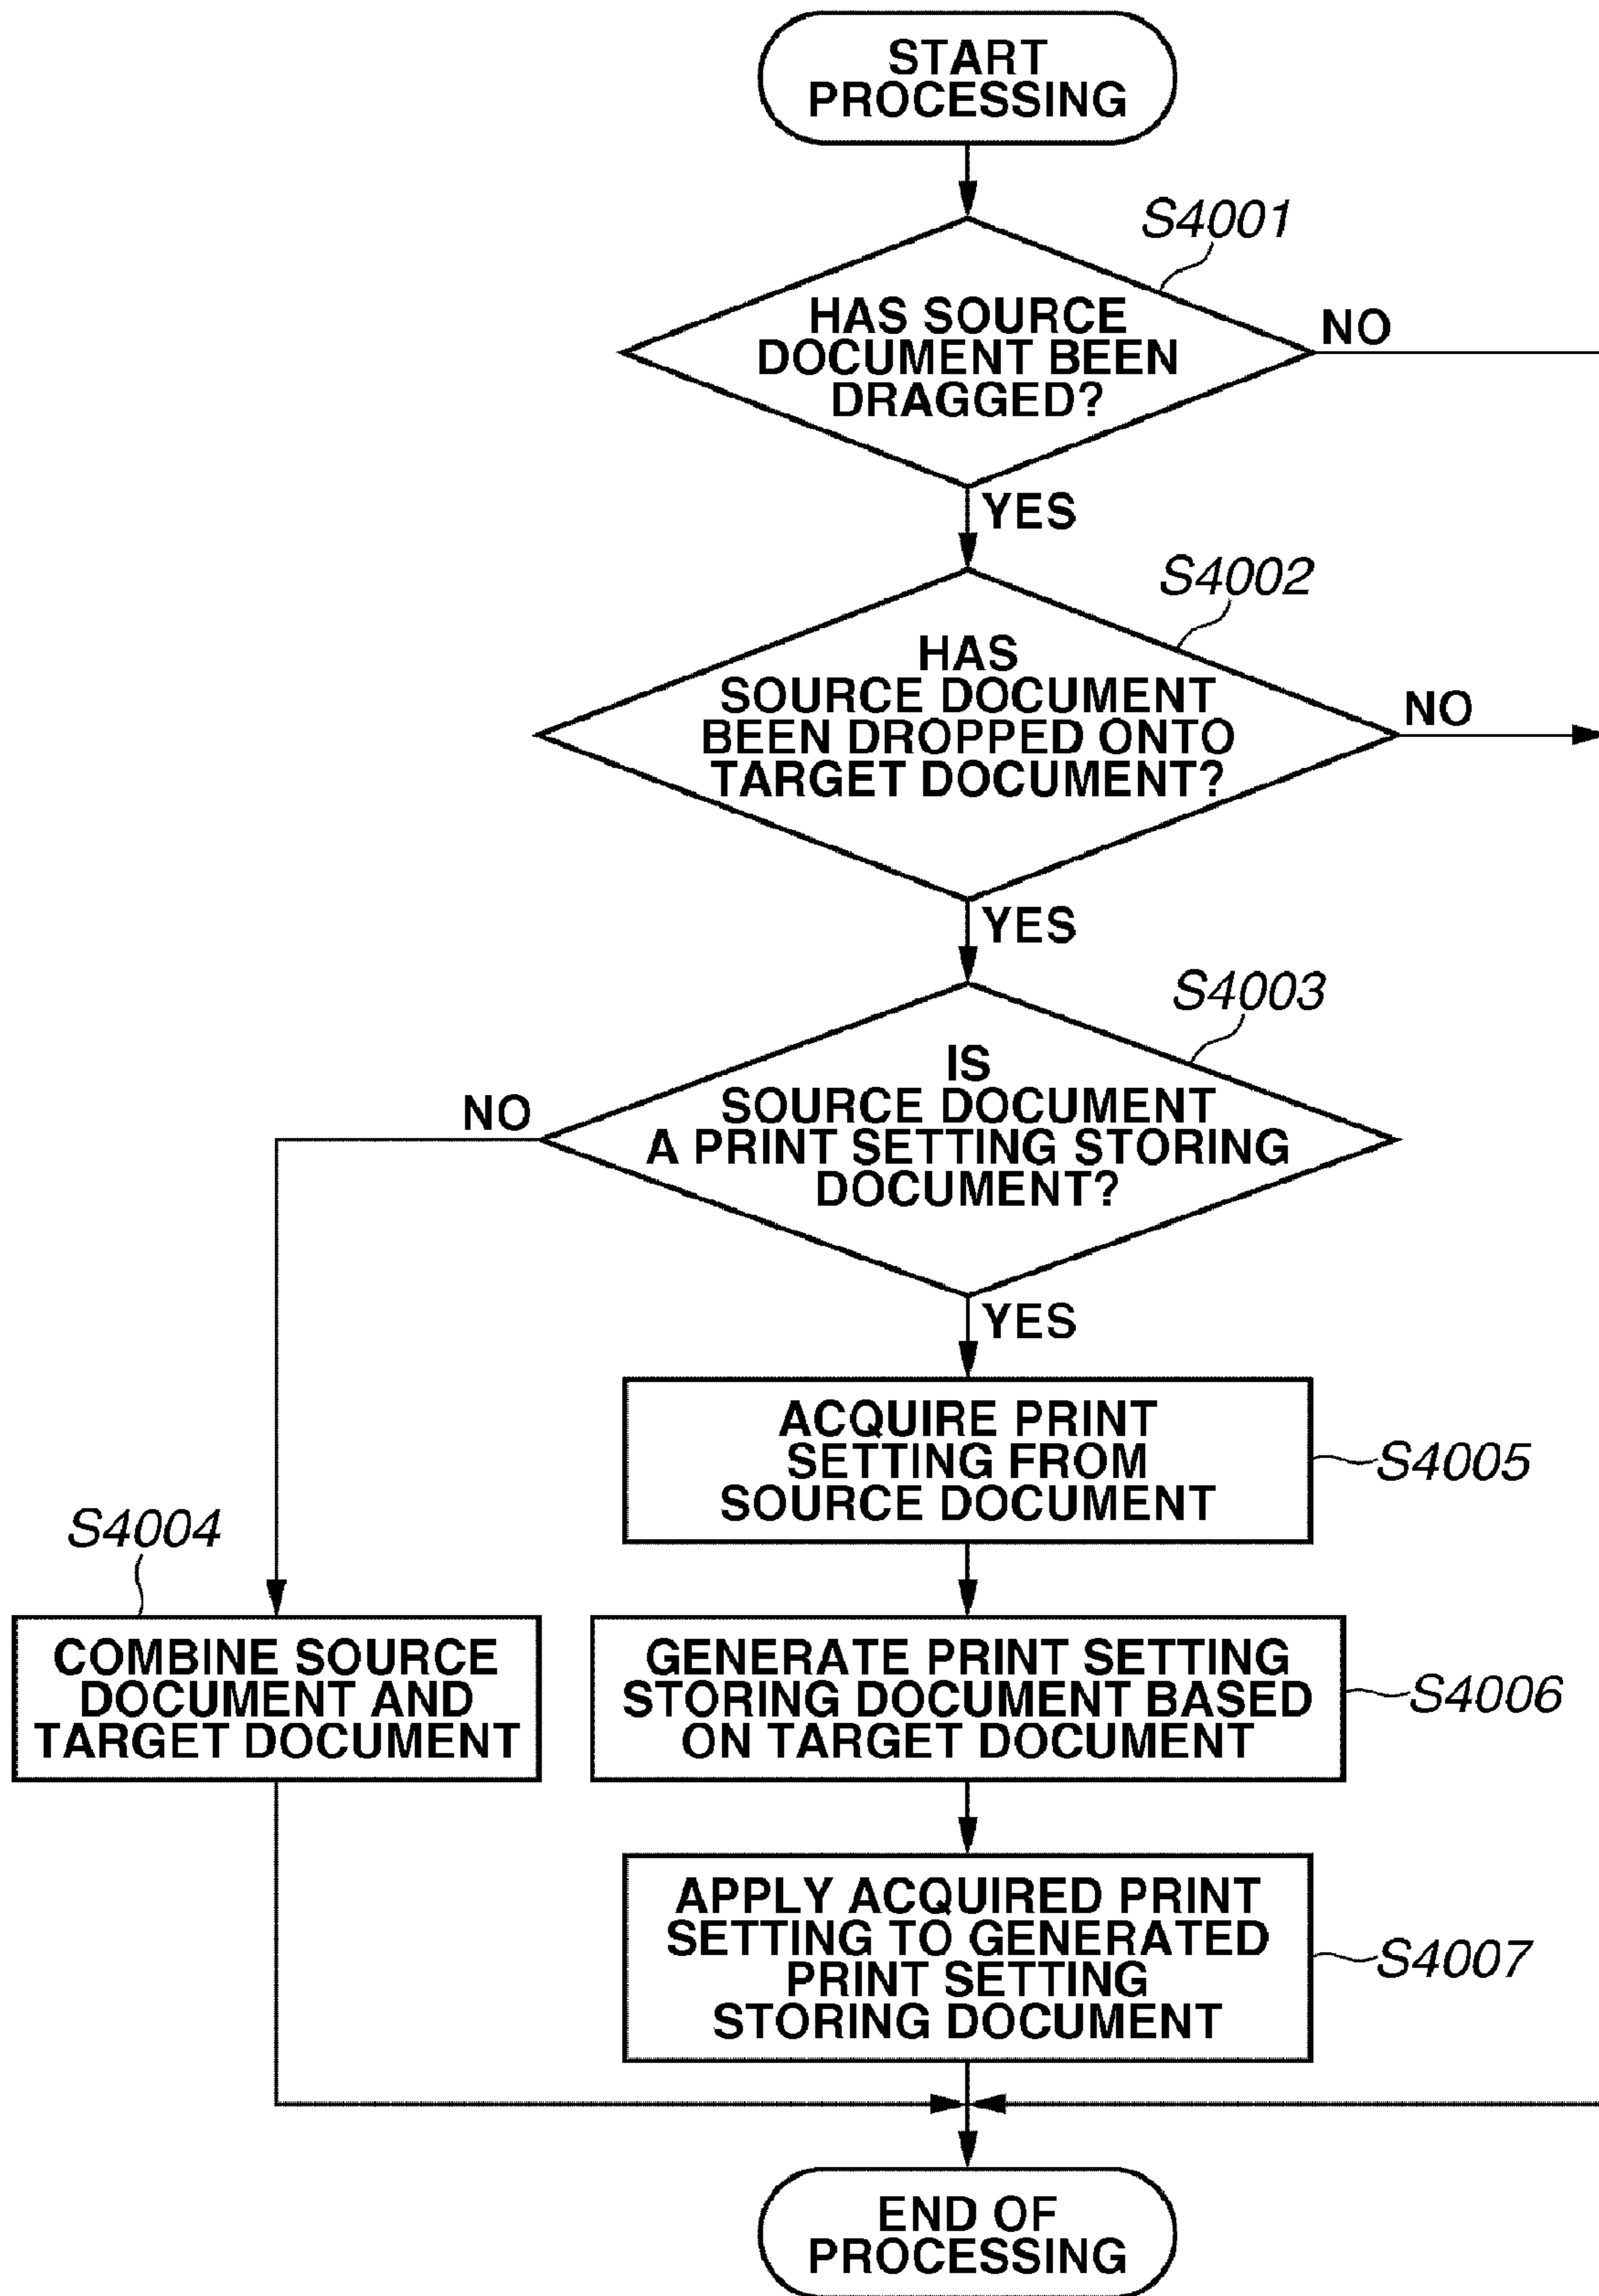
START PROCESSING

S4001

HAS SOURCE DOCUMENT BEEN DRAGGED?

NO

YES

S4002

HAS SOURCE DOCUMENT BEEN DROPPED ONTO TARGET DOCUMENT?

NO

YES

S4003

IS SOURCE DOCUMENT A PRINT SETTING STORING DOCUMENT?

NO

YES

ACQUIRE PRINT SETTING FROM SOURCE DOCUMENT

S4005

S4004

COMBINE SOURCE DOCUMENT AND TARGET DOCUMENT

GENERATE PRINT SETTING STORING DOCUMENT BASED ON TARGET DOCUMENT

S4006

APPLY ACQUIRED PRINT SETTING TO GENERATED PRINT SETTING STORING DOCUMENT

S4007

END OF PROCESSING